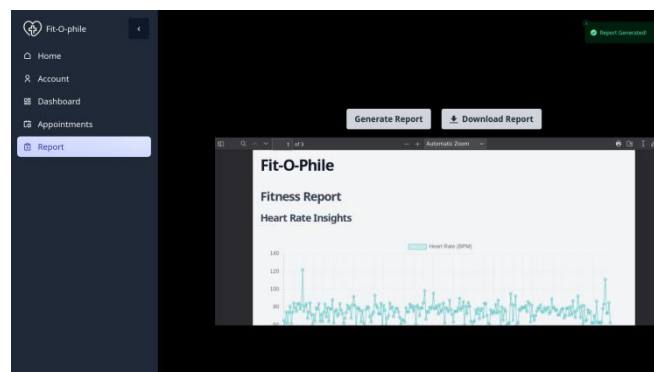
Fit-O-phile

Home
Account
Dashboard
Appointments
Report

Report Generated!

Generate Report
Download Report

1 of 3
Automatic Zoom

Fit-O-Phile

Fitness Report

Heart Rate Insights

Heart Rate (BPM)

140
120
100
80
60